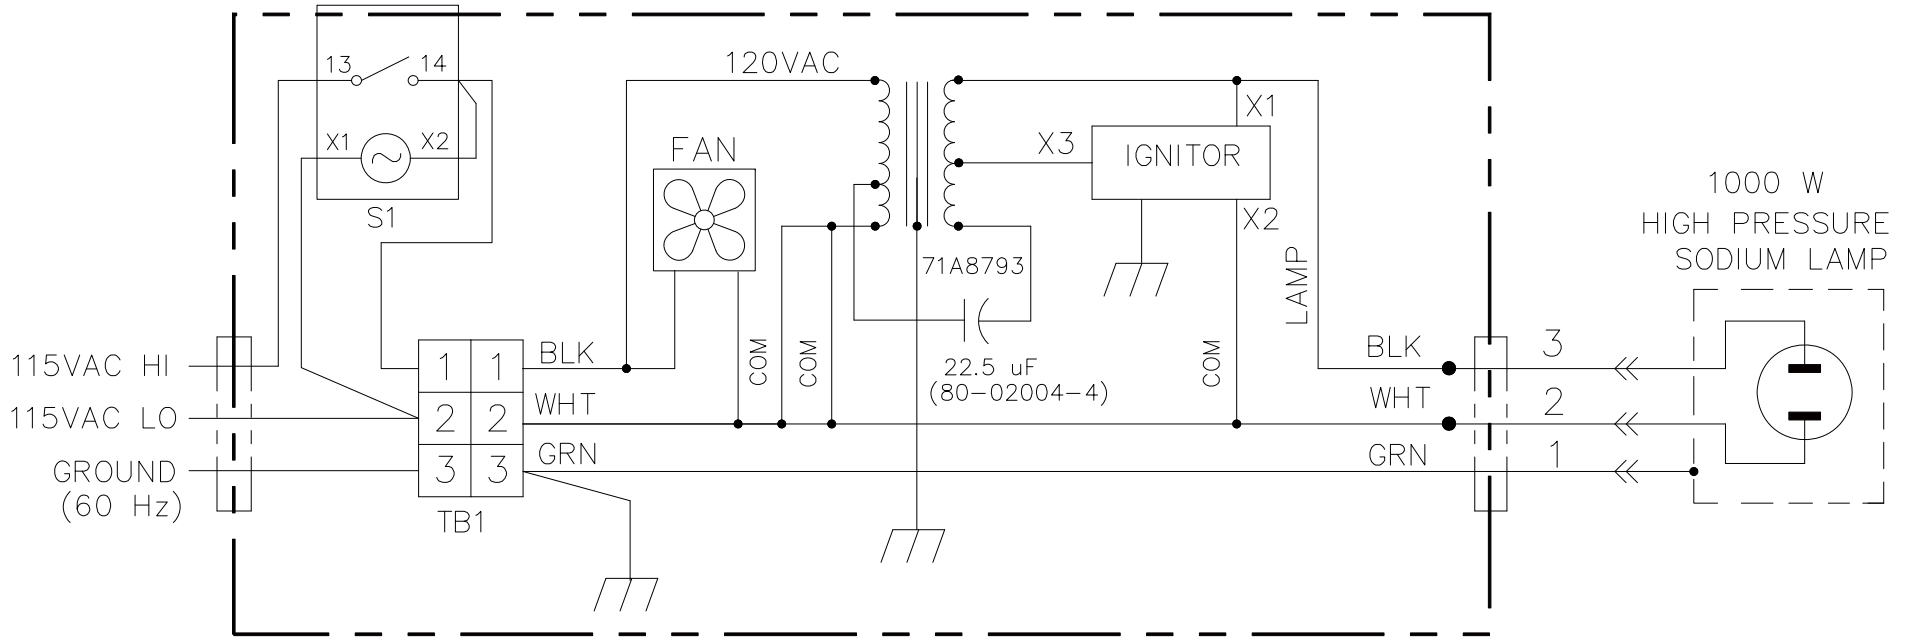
13
14
X1
X2
S1
120VAC
FAN
X3
IGNITOR
X1
X2
71A8793
1000 W
HIGH PRESSURE
SODIUM LAMP
LAMP
115VAC HI
115VAC LO
GROUND
(60 Hz)
1 1
2 2
3 3
TB1
BLK
WHT
GRN
COM
COM
22.5 uF
(80-02004-4)
COM
BLK
WHT
GRN
3
2
1